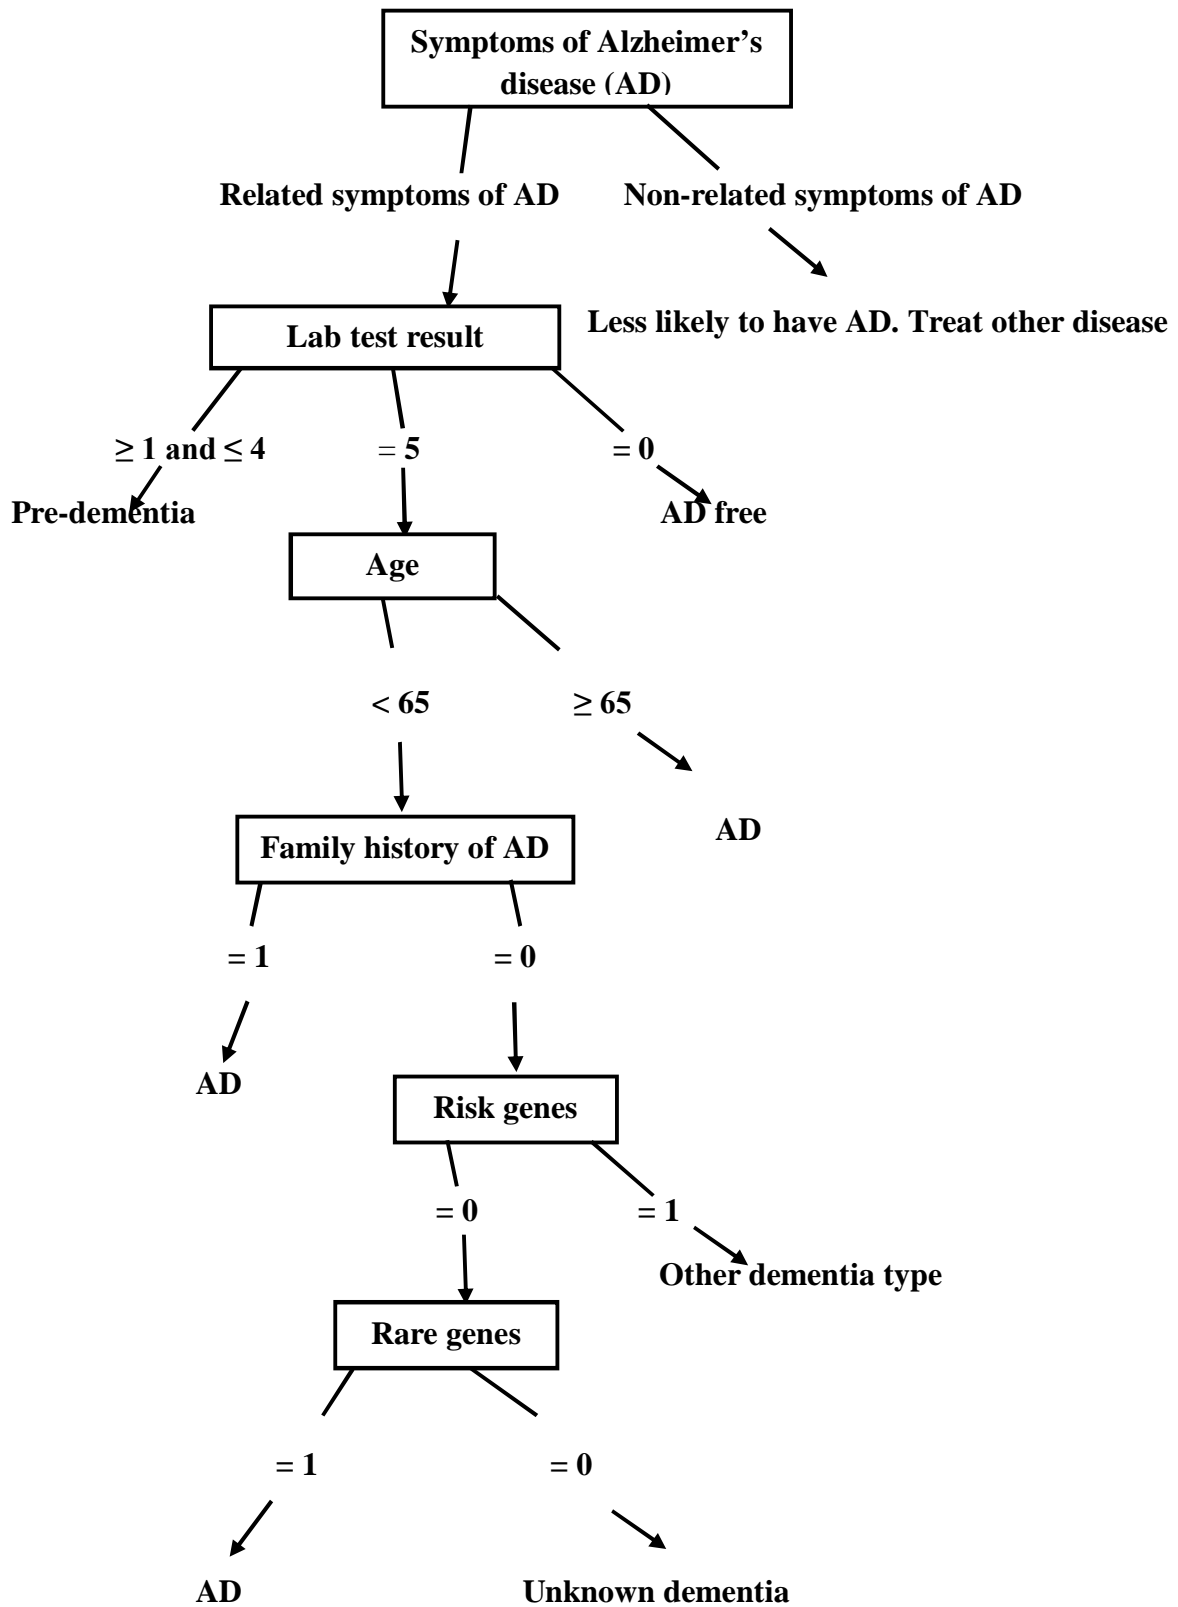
Symptoms of Alzheimer's disease (AD)

Related symptoms of AD

Non-related symptoms of AD

Less likely to have AD. Treat other disease

Lab test result

$\geq 1$ and $\leq 4$

$= 5$

$= 0$

Pre-dementia

AD free

Age

$< 65$

$\geq 65$

AD

Family history of AD

$= 1$

$= 0$

AD

Risk genes

$= 0$

$= 1$

Other dementia type

Rare genes

$= 1$

$= 0$

AD

Unknown dementia